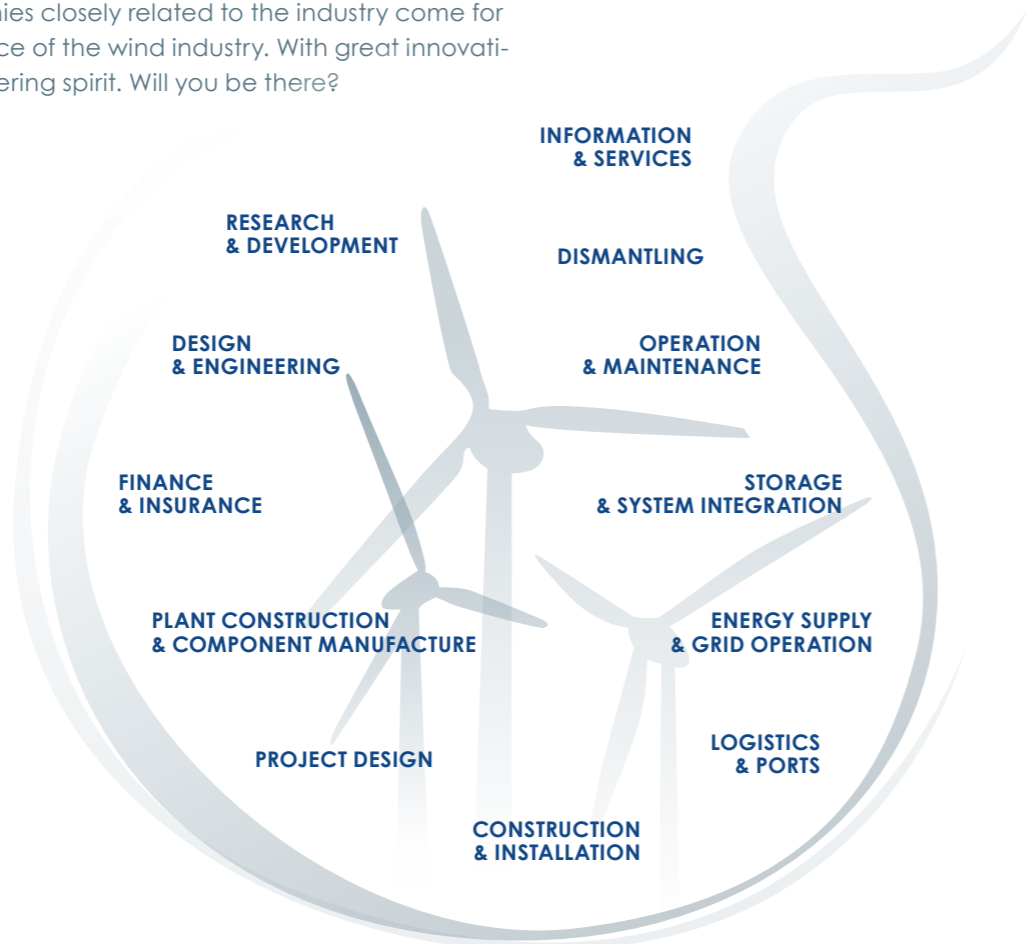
nies closely related to the industry come for ce of the wind industry. With great innovati- ering spirit. Will you be there?

INFORMATION & SERVICES

RESEARCH & DEVELOPMENT

DISMANTLING

DESIGN & ENGINEERING

OPERATION & MAINTENANCE

FINANCE & INSURANCE

STORAGE & SYSTEM INTEGRATION

PLANT CONSTRUCTION & COMPONENT MANUFACTURE

ENERGY SUPPLY & GRID OPERATION

LOGISTICS & PORTS

PROJECT DESIGN

CONSTRUCTION & INSTALLATION